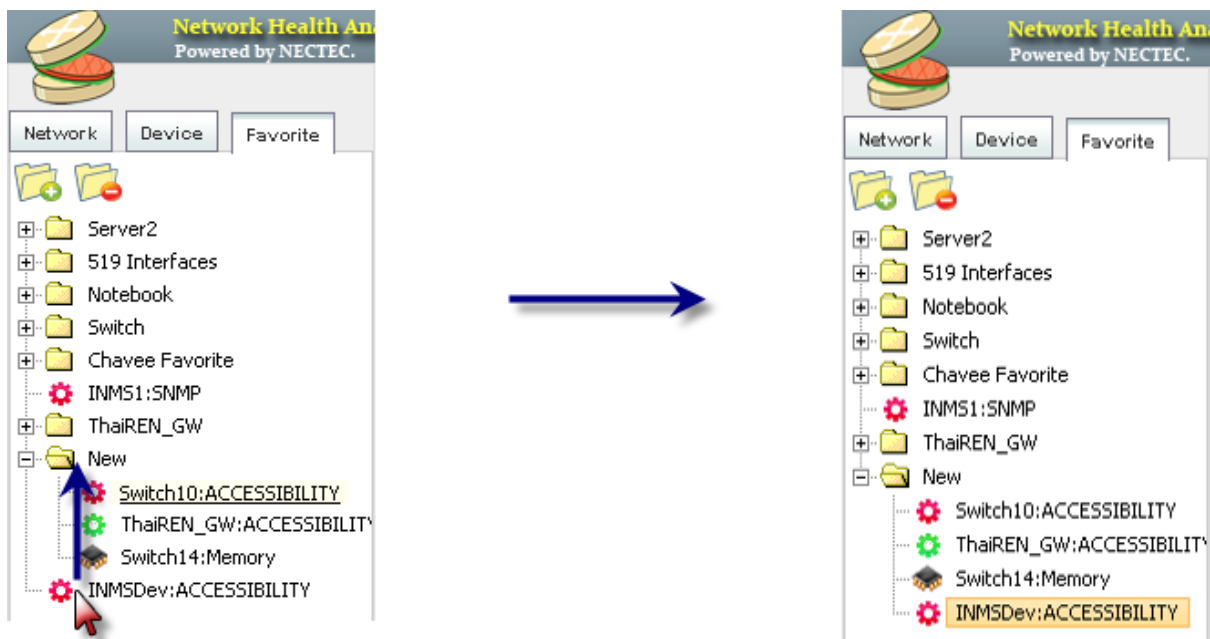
Network Health An
Powered by NECTEC.

Network
Device
Favorite

Server2
519 Interfaces
Notebook
Switch
Chavee Favorite
INMS1:SNMP
ThaiREN_GW
New
Switch10:ACCESSIBILITY
ThaiREN_GW:ACCESSIBILITY
Switch14:Memory
INMSDev:ACCESSIBILITY

Network Health An
Powered by NECTEC.

Network
Device
Favorite

Server2
519 Interfaces
Notebook
Switch
Chavee Favorite
INMS1:SNMP
ThaiREN_GW
New
Switch10:ACCESSIBILITY
ThaiREN_GW:ACCESSIBILITY
Switch14:Memory
INMSDev:ACCESSIBILITY